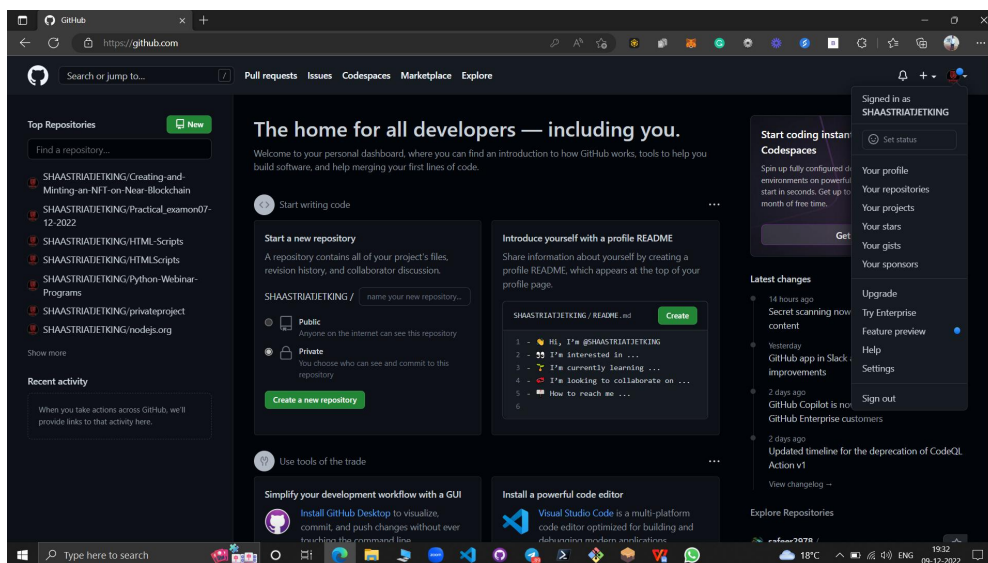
GitHub
https://github.com

Search or jump to...
Pull requests Issues Codespaces Marketplace Explore

Top Repositories
New
Find a repository...
SHAASTRIATJETKING/Creating-and-Minting-an-NFT-on-Near-Blockchain
SHAASTRIATJETKING/Practical_examon07-12-2022
SHAASTRIATJETKING/HTML-Scripts
SHAASTRIATJETKING/HTMLScripts
SHAASTRIATJETKING/Python-Webinar-Programs
SHAASTRIATJETKING/privateproject
SHAASTRIATJETKING/nodejs.org
Show more

Recent activity
When you take actions across GitHub, we'll provide links to that activity here.

The home for all developers — including you.
Welcome to your personal dashboard, where you can find an introduction to how GitHub works, tools to help you build software, and help merging your first lines of code.

Start writing code

Start a new repository
A repository contains all of your project's files, revision history, and collaborator discussion.
SHAASTRIATJETKING / name your new repository...
Public
Anyone on the internet can see this repository
Private
You choose who can see and commit to this repository
Create a new repository

Introduce yourself with a profile README
Share information about yourself by creating a profile README, which appears at the top of your profile page.
SHAASTRIATJETKING / README.md
Create
1 - Hi, I'm @SHAASTRIATJETKING
2 - I'm interested in ...
3 - I'm currently learning ...
4 - I'm looking to collaborate on ...
5 - How to reach me ...
6

Use tools of the trade

Simplify your development workflow with a GUI
Install GitHub Desktop to visualize, commit, and push changes without ever touching the command line

Install a powerful code editor
Visual Studio Code is a multi-platform code editor optimized for building and debugging modern applications

Start coding instant
Codespaces
Spin up fully configured d environments on powerful start in seconds. Get up to month of free time.
Get

Latest changes
14 hours ago
Secret scanning now content
Yesterday
GitHub app in Slack improvements
2 days ago
GitHub Copilot is no GitHub Enterprise customers
2 days ago
Updated timeline for the deprecation of CodeQL Action v1
View changelog →

Explore Repositories
rafeez2878 /

Signed in as
SHAASTRIATJETKING
Set status
Your profile
Your repositories
Your projects
Your stars
Your gists
Your sponsors
Upgrade
Try Enterprise
Feature preview
Help
Settings
Sign out

Type here to search
18°C
ENG
19:32
09-12-2022